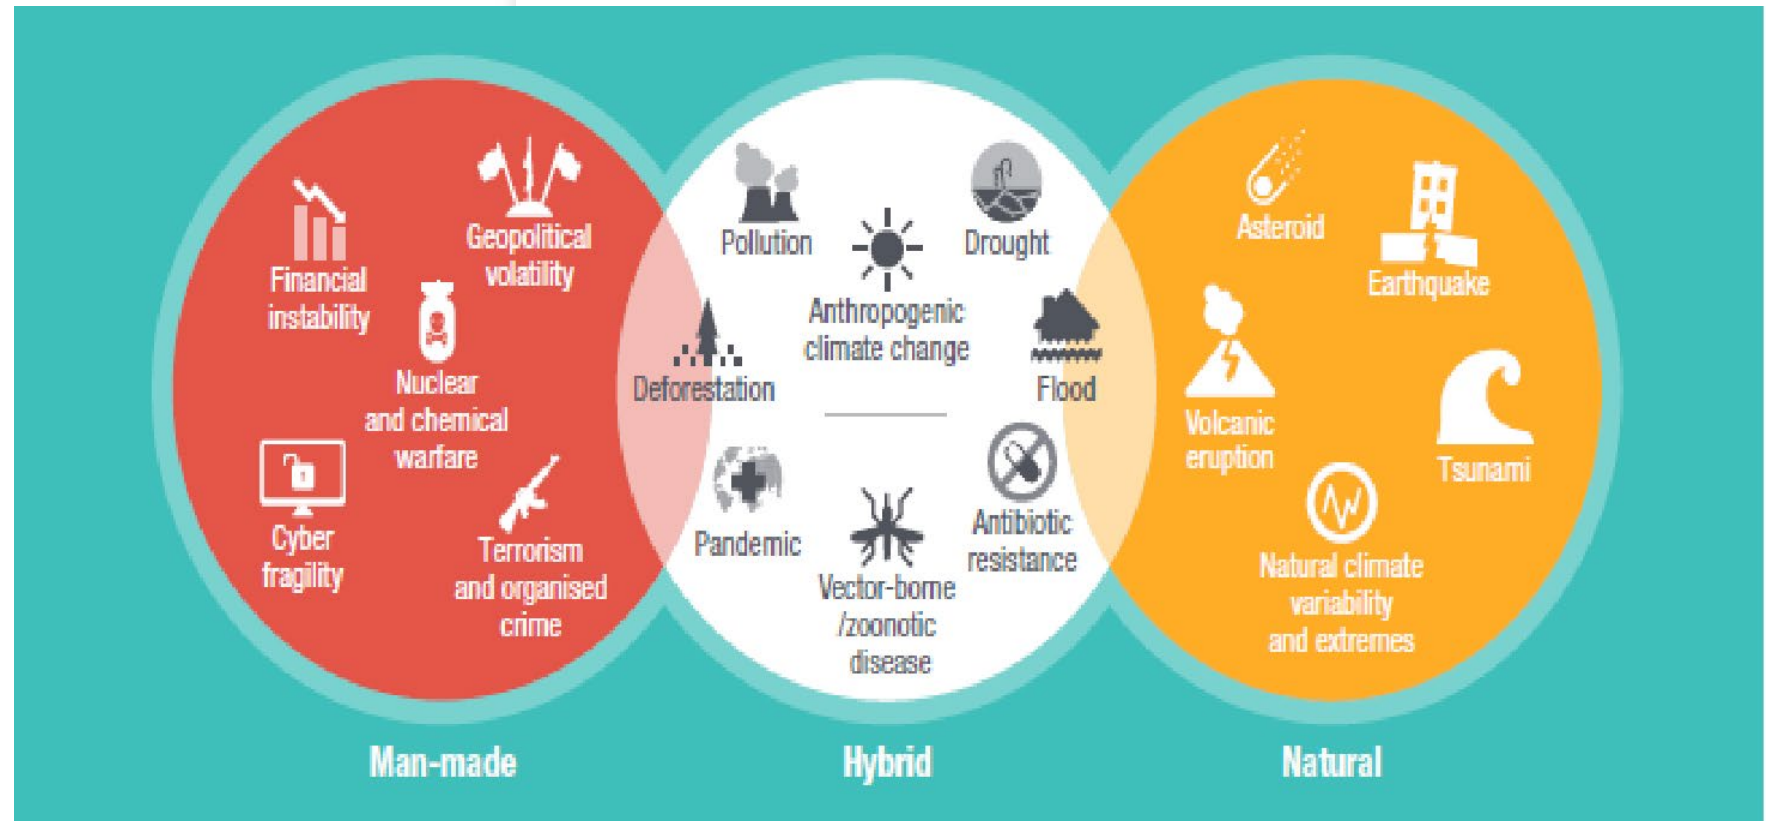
Financial instability

Geopolitical volatility

Nuclear and chemical warfare

Cyber fragility

Terrorism and organised crime

Pollution

Drought

Anthropogenic climate change

Deforestation

Flood

Pandemic

Vector-borne /zoonotic disease

Antibiotic resistance

Asteroid

Earthquake

Volcanic eruption

Tsunami

Natural climate variability and extremes

Man-made

Hybrid

Natural